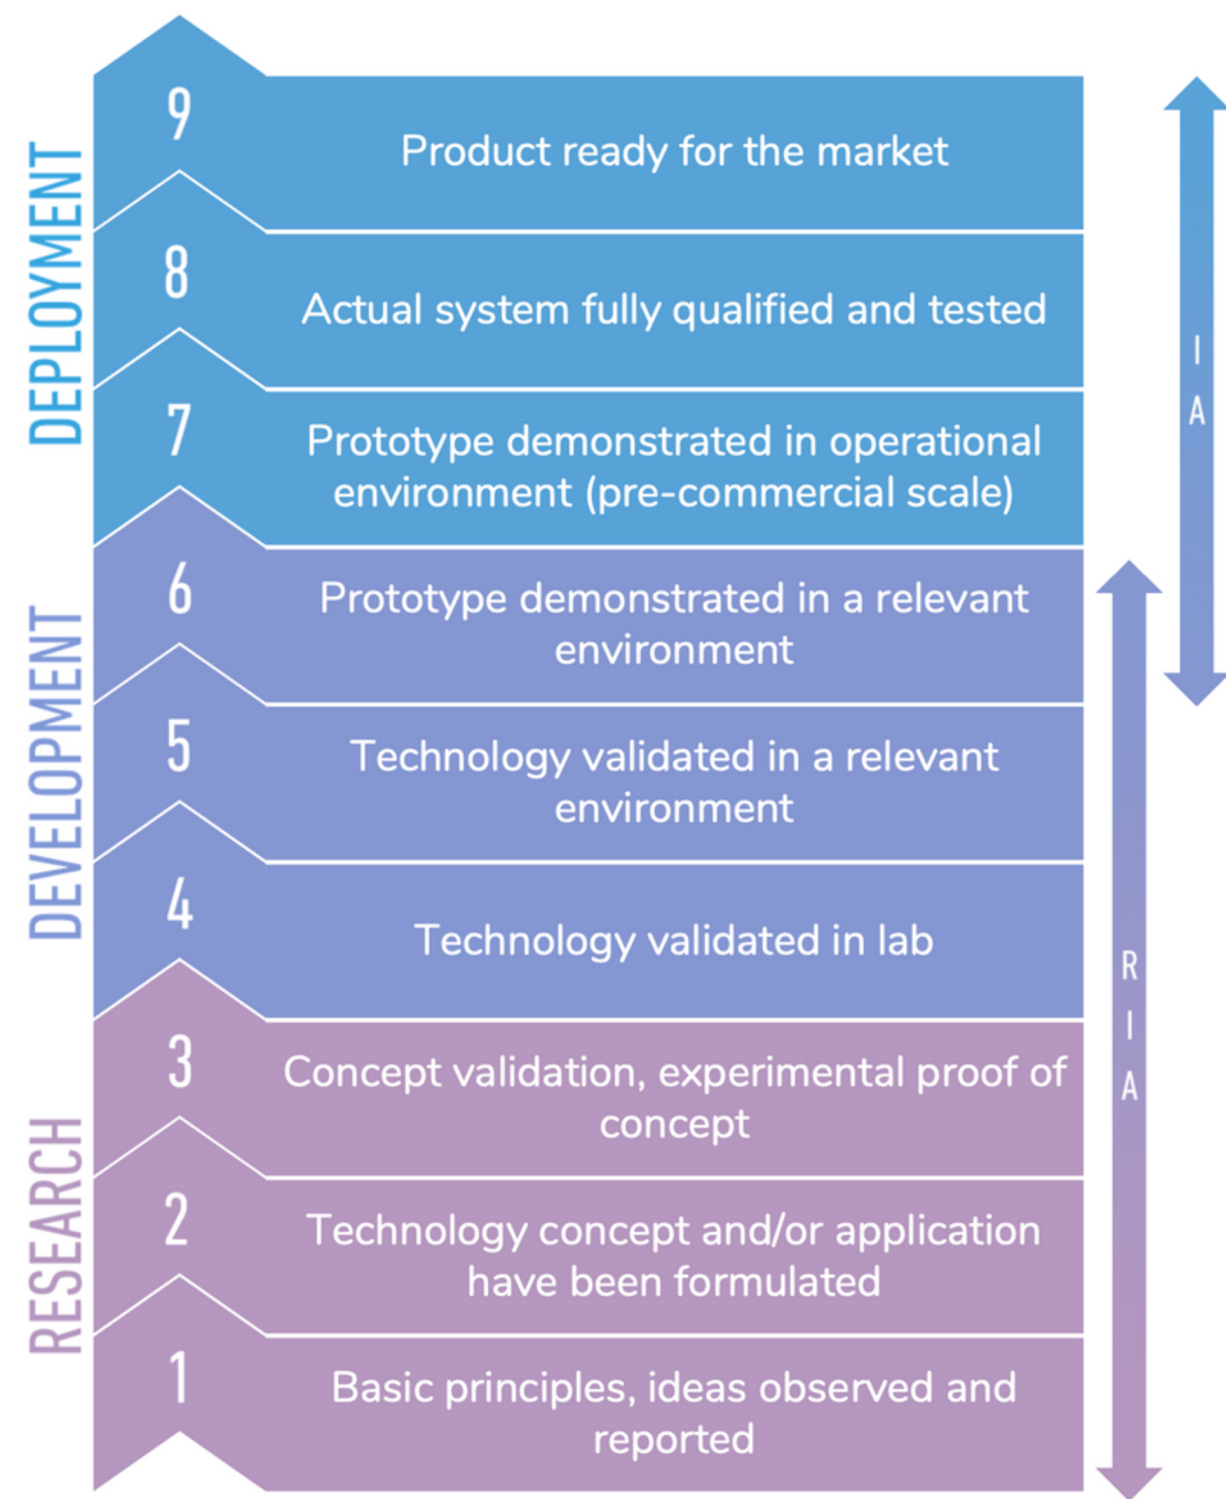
DEPLOYMENT

DEVELOPMENT

RESEARCH

9 Product ready for the market

8 Actual system fully qualified and tested

7 Prototype demonstrated in operational environment (pre-commercial scale)

6 Prototype demonstrated in a relevant environment

5 Technology validated in a relevant environment

4 Technology validated in lab

3 Concept validation, experimental proof of concept

2 Technology concept and/or application have been formulated

1 Basic principles, ideas observed and reported

IA

RIA